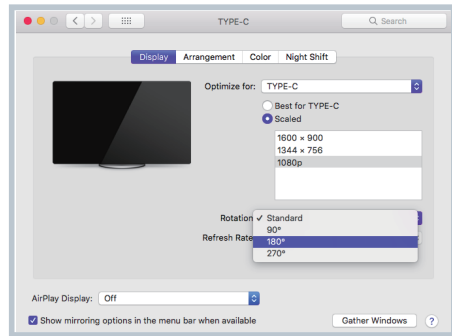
TYPE-C

Search

Display Arrangement Color Night Shift

Optimize for: TYPE-C

Best for TYPE-C

Scaled

1600 × 900
1344 × 756
1080p

Rotation ✓ Standard
90°
180°
270°

Refresh Rate

AirPlay Display: Off

Show mirroring options in the menu bar when available

Gather Windows

?